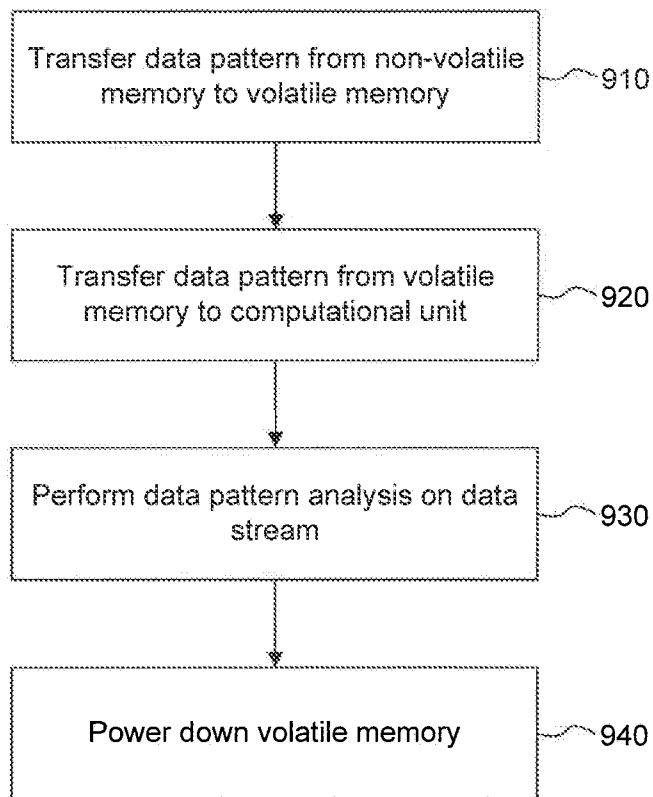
Transfer data pattern from non-volatile memory to volatile memory

910

Transfer data pattern from volatile memory to computational unit

920

Perform data pattern analysis on data stream

930

Power down volatile memory

940